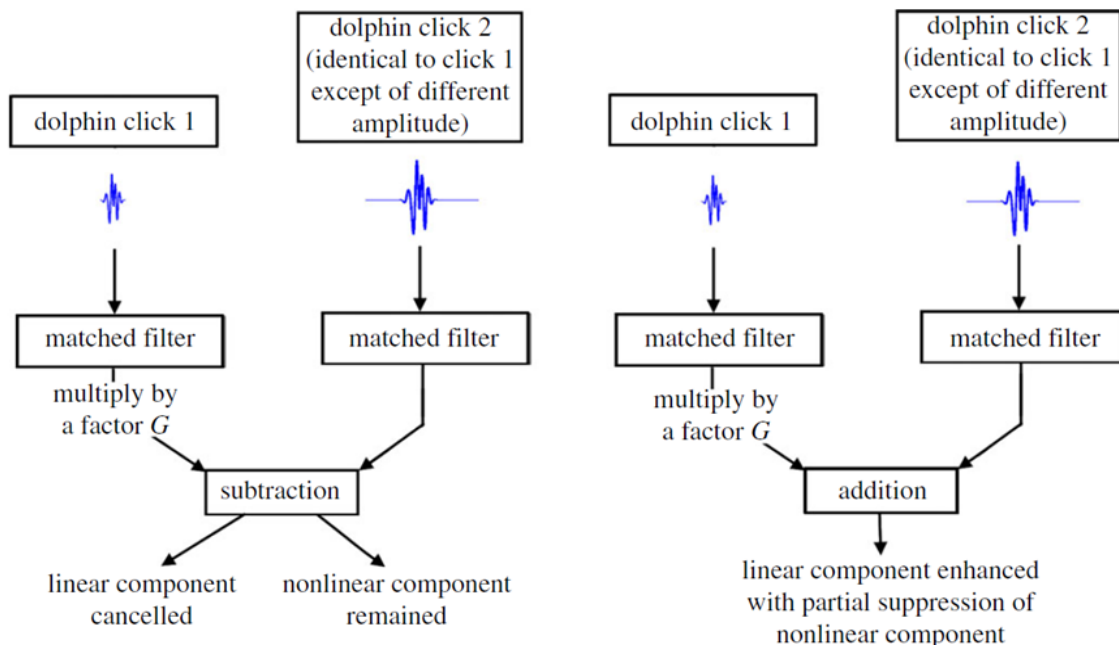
dolphin click 1

dolphin click 2 (identical to click 1 except of different amplitude)

matched filter

matched filter

multiply by a factor $G$

subtraction

linear component cancelled

nonlinear component remained

dolphin click 1

dolphin click 2 (identical to click 1 except of different amplitude)

matched filter

matched filter

multiply by a factor $G$

addition

linear component enhanced with partial suppression of nonlinear component